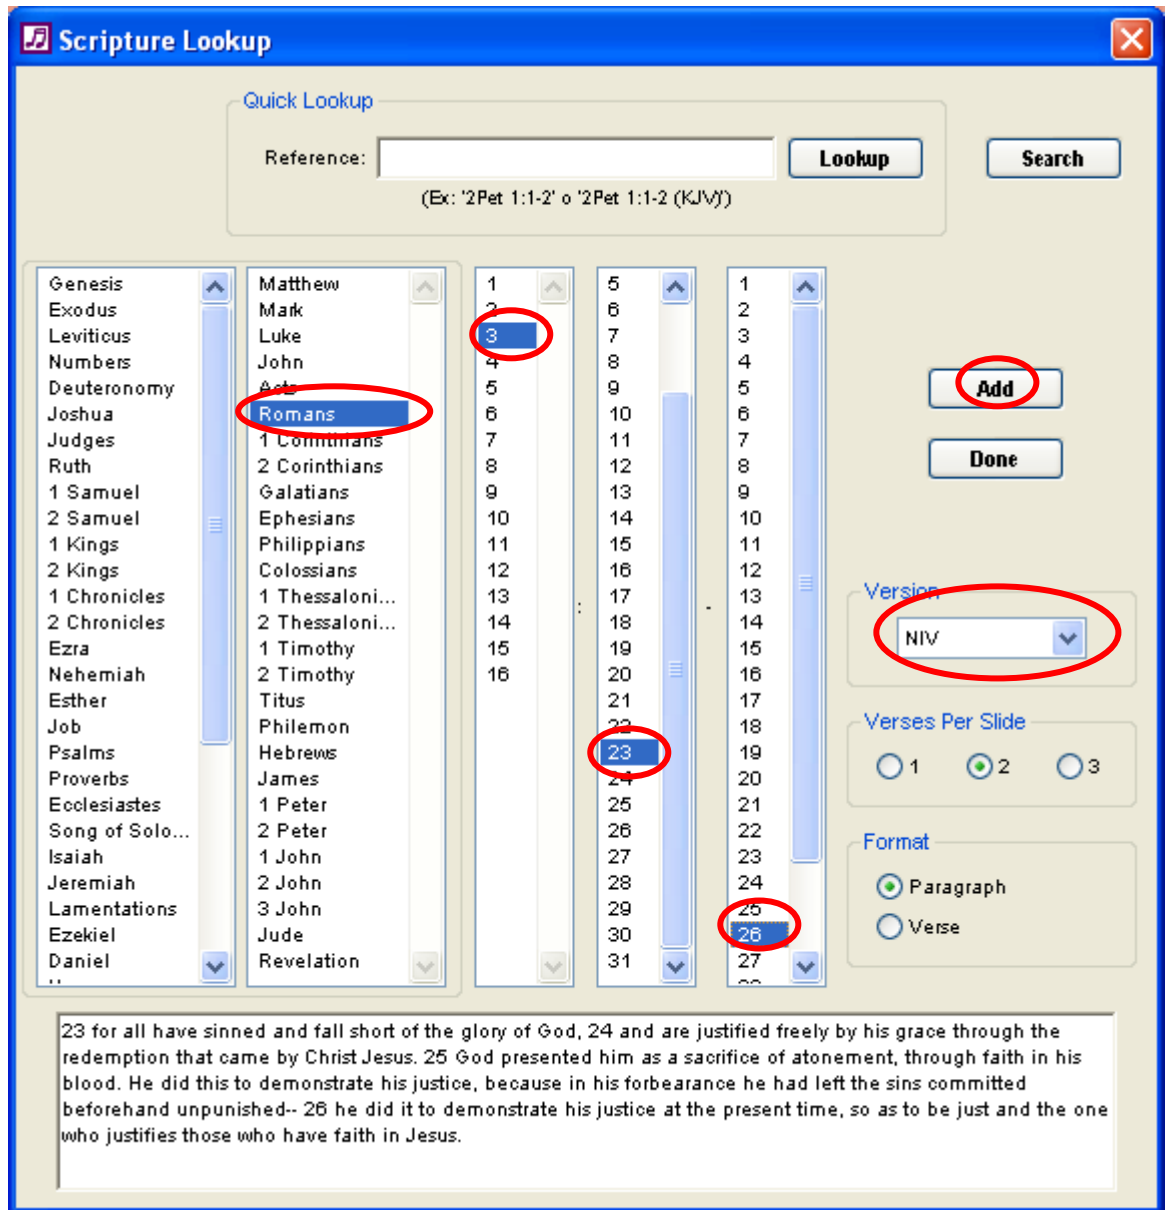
Scripture Lookup

Quick Lookup

Reference:

Lookup

Search

(Ex: '2Pet 1:1-2' o '2Pet 1:1-2 (KJV)')

Genesis
Exodus
Leviticus
Numbers
Deuteronomy
Joshua
Judges
Ruth
1 Samuel
2 Samuel
1 Kings
2 Kings
1 Chronicles
2 Chronicles
Ezra
Nehemiah
Esther
Job
Psalms
Proverbs
Ecclesiastes
Song of Solo...
Isaiah
Jeremiah
Lamentations
Ezekiel
Daniel

Matthew
Mark
Luke
John
Acts
Romans
1 Corinthians
2 Corinthians
Galatians
Ephesians
Philippians
Colossians
1 Thessaloni...
2 Thessaloni...
1 Timothy
2 Timothy
Titus
Philemon
Hebrews
James
1 Peter
2 Peter
1 John
2 John
3 John
Jude
Revelation

1
2
3
4
5
6
7
8
9
10
11
12
13
14
15
16

:

5
6
7
8
9
10
11
12
13
14
15
16
17
18
19
20
21
22
23
24
25
26
27
28
29
30
31

-

1
2
3
4
5
6
7
8
9
10
11
12
13
14
15
16
17
18
19
20
21
22
23
24
25
26
27

Add

Done

Version

NIV

Verses Per Slide

1 2 3

Format

Paragraph

Verse

23 for all have sinned and fall short of the glory of God, 24 and are justified freely by his grace through the redemption that came by Christ Jesus. 25 God presented him as a sacrifice of atonement, through faith in his blood. He did this to demonstrate his justice, because in his forbearance he had left the sins committed beforehand unpunished-- 26 he did it to demonstrate his justice at the present time, so as to be just and the one who justifies those who have faith in Jesus.